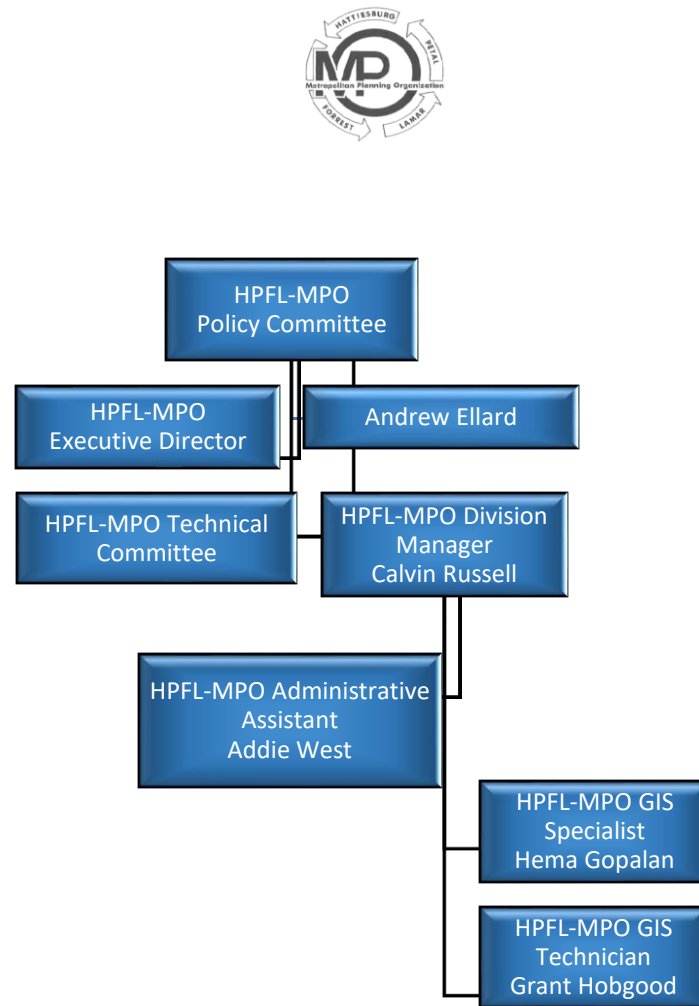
HATTIESBURG
PETAL
LAMAR
FORREST
MPO
Metropolitan Planning Organization

HPFL-MPO Policy Committee

HPFL-MPO Executive Director

Andrew Ellard

HPFL-MPO Technical Committee

HPFL-MPO Division Manager Calvin Russell

HPFL-MPO Administrative Assistant Addie West

HPFL-MPO GIS Specialist Hema Gopalan

HPFL-MPO GIS Technician Grant Hobgood